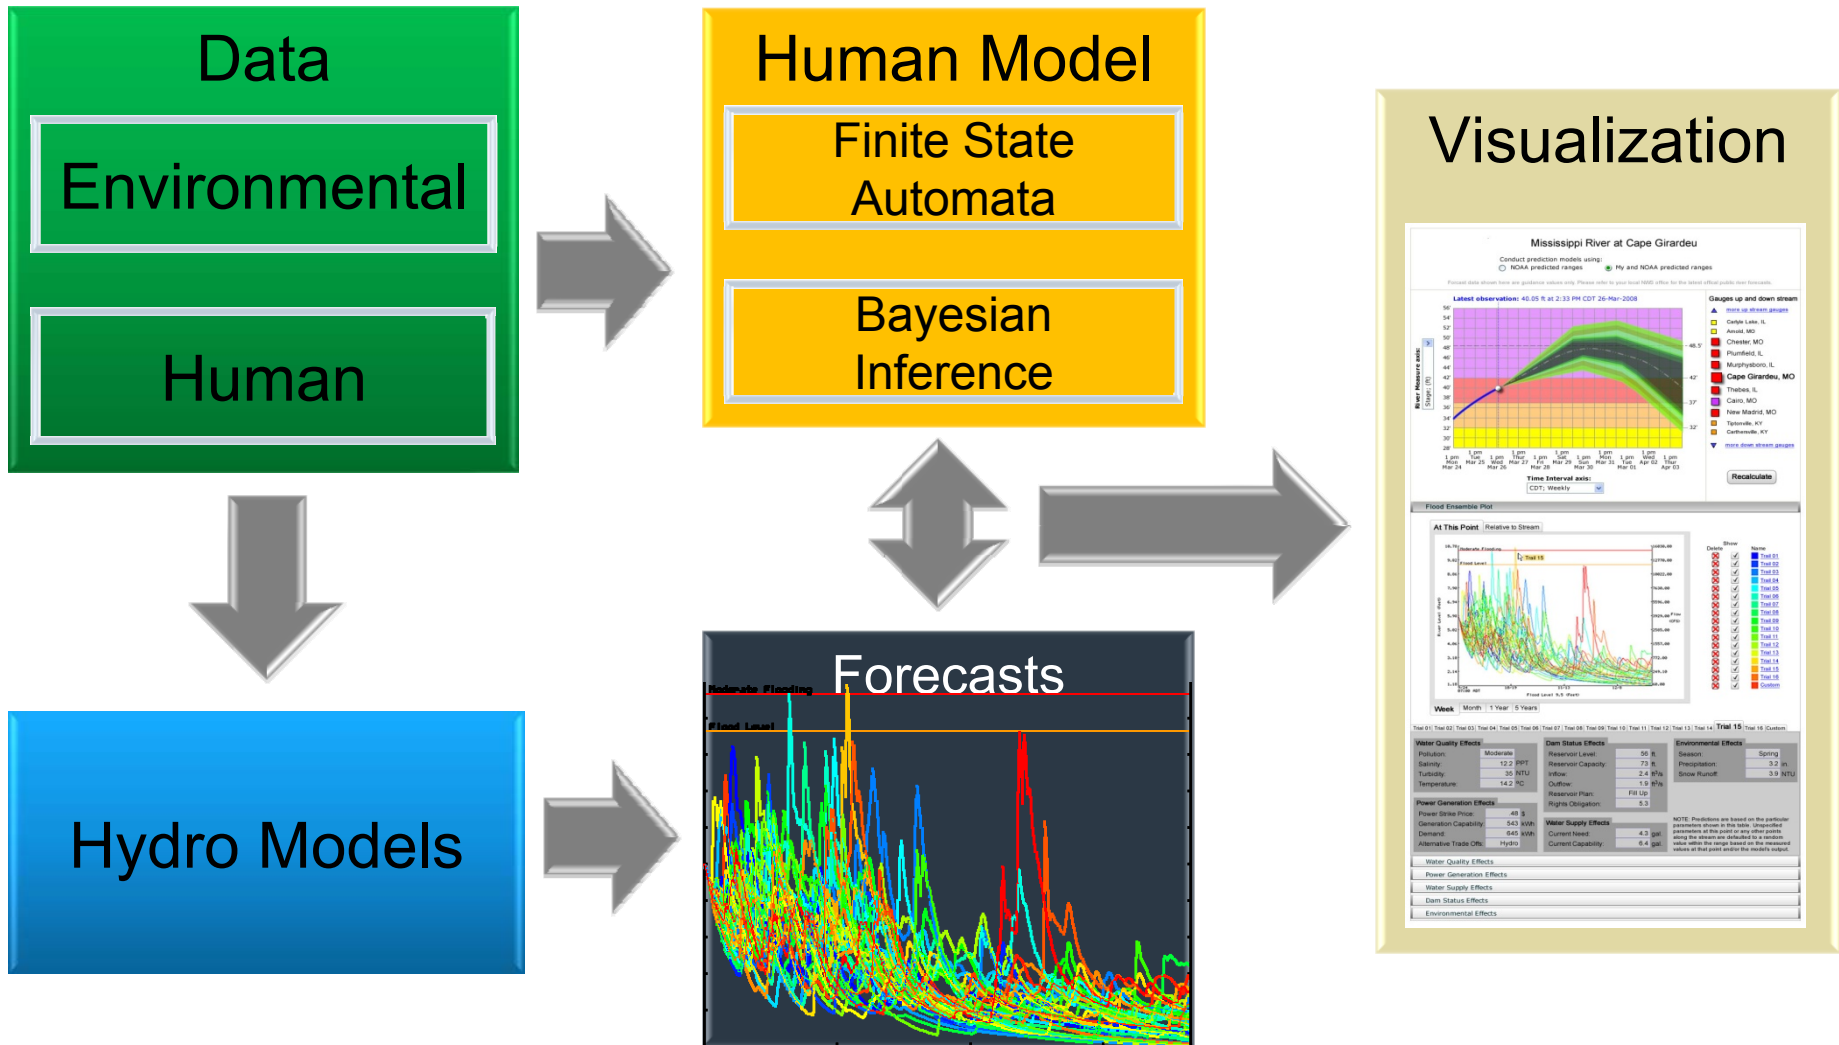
Data

Environmental

Human

Human Model

Finite State Automata

Bayesian Inference

Visualization

Mississippi River at Cape Girardeu

Conduct prediction models using:
NOAA predicted ranges
My and NOAA predicted ranges

Latest observation: 40.05 ft at 2:33 PM CDT 26-Mar-2008

Gauges up and down stream
more up stream gauges
Carlyle Lake, IL
Arnold, MO
Chester, MO
Plumfield, IL
Murphysboro, IL
Cape Girardeu, MO
Thebes, IL
Cairo, MO
New Madrid, MO
Tiptonville, KY
Carthersville, KY
more down stream gauges

Time Interval axis:
CDT: Weekly

Recalculate

Flood Ensemble Plot

At This Point
Relative to Stream

Moderate Flooding
Flood Level
Trial 15

Week
Month
1 Year
5 Years

Water Quality Effects
Pollution: Moderate
Salinity 12.2 PPT
Turbidity 35 NTU
Temperature 14.2 °C

Dam Status Effects
Reservoir Level: 56 ft
Reservoir Capacity 73 ft
Inflow 2.4
Outflow 1.9
Reservoir Plan: Fill Up
Rights Obligation 5.3

Environmental Effects
Season: Spring
Precipitation 3.2 in
Snow Runoff 3.9 NTU

Power Generation Effects
Power Strike Price: 48 $
Generation Capability 543 kWh
Demand 645 kWh
Alternative Trade Offs: Hydro

Water Supply Effects
Current Need: 4.3 gal
Current Capability 6.4 gal

Water Quality Effects
Power Generation Effects
Water Supply Effects
Dam Status Effects
Environmental Effects

Hydro Models

Forecasts

Moderate Flooding
Flood Level